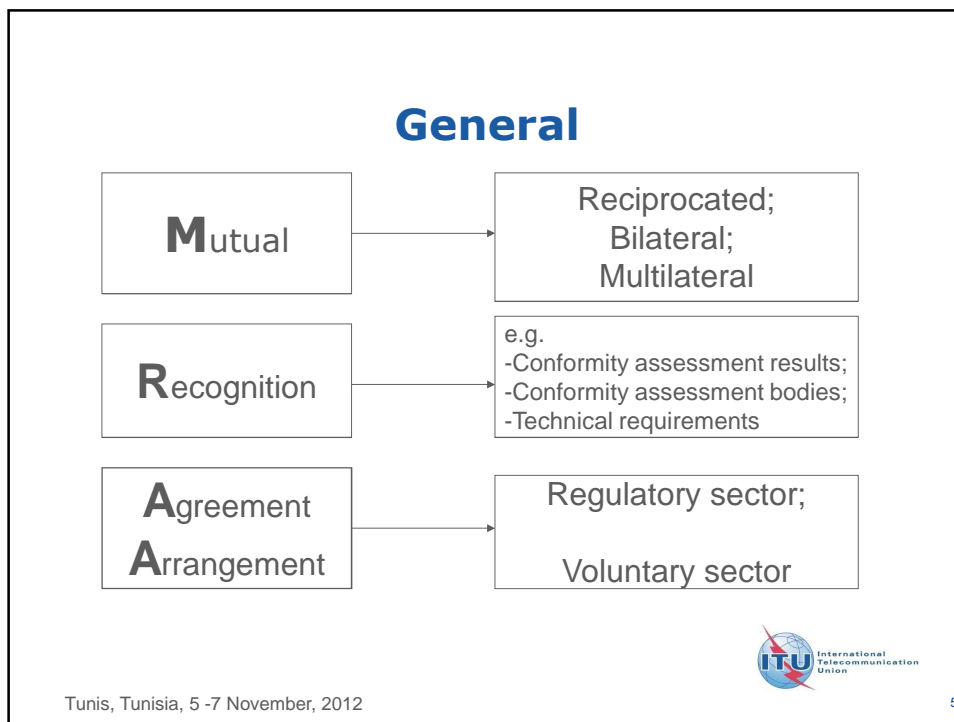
General

Mutual

Reciprocated;
Bilateral;
Multilateral

Recognition

e.g.
-Conformity assessment results;
-Conformity assessment bodies;
-Technical requirements

Agreement
Arrangement

Regulatory sector;

Voluntary sector

ITU International Telecommunication Union

Tunis, Tunisia, 5 -7 November, 2012

5